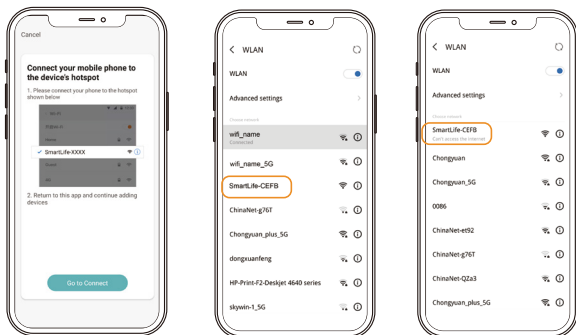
Cancel

Connect your mobile phone to the device's hotspot

1. Please connect your phone to the hotspot shown below

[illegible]

SmartLife-XXXX

2. Return to this app and continue adding devices

Go to Connect

WLAN

WLAN

Advanced settings

Choose network

wifi_name
Connected

wifi_name_5G

SmartLife-CEFB

ChinaNet-g76T

Chongyuan_plus_5G

dongxuanfeng

HP-Print-F2-Deskjet 4640 series

skywin-1_5G

WLAN

WLAN

Advanced settings

Choose network

SmartLife-CEFB
Can't access the internet

Chongyuan

Chongyuan_5G

0086

ChinaNet-et92

ChinaNet-g76T

ChinaNet-QZa3

Chongyuan_plus_5G